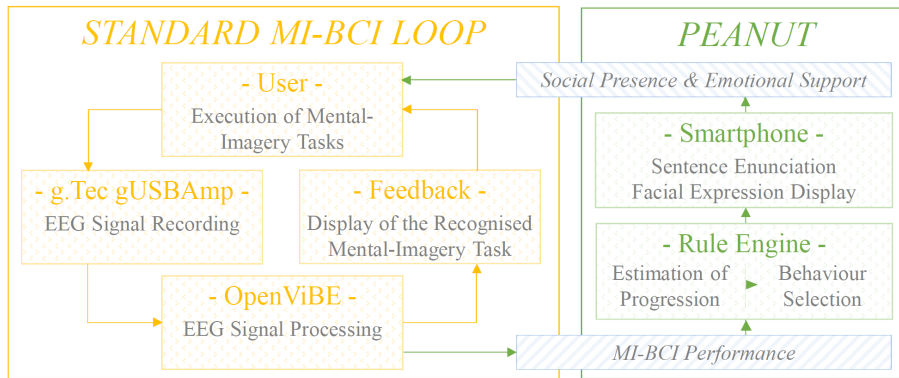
STANDARD MI-BCI LOOP

PEANUT

- User -
Execution of Mental-Imagery Tasks

Social Presence & Emotional Support

- Smartphone -
Sentence Enunciation
Facial Expression Display

- g.Tec gUSBAmp -
EEG Signal Recording

- Feedback -
Display of the Recognised Mental-Imagery Task

- Rule Engine -
Estimation of Progression
Behaviour Selection

- OpenViBE -
EEG Signal Processing

MI-BCI Performance